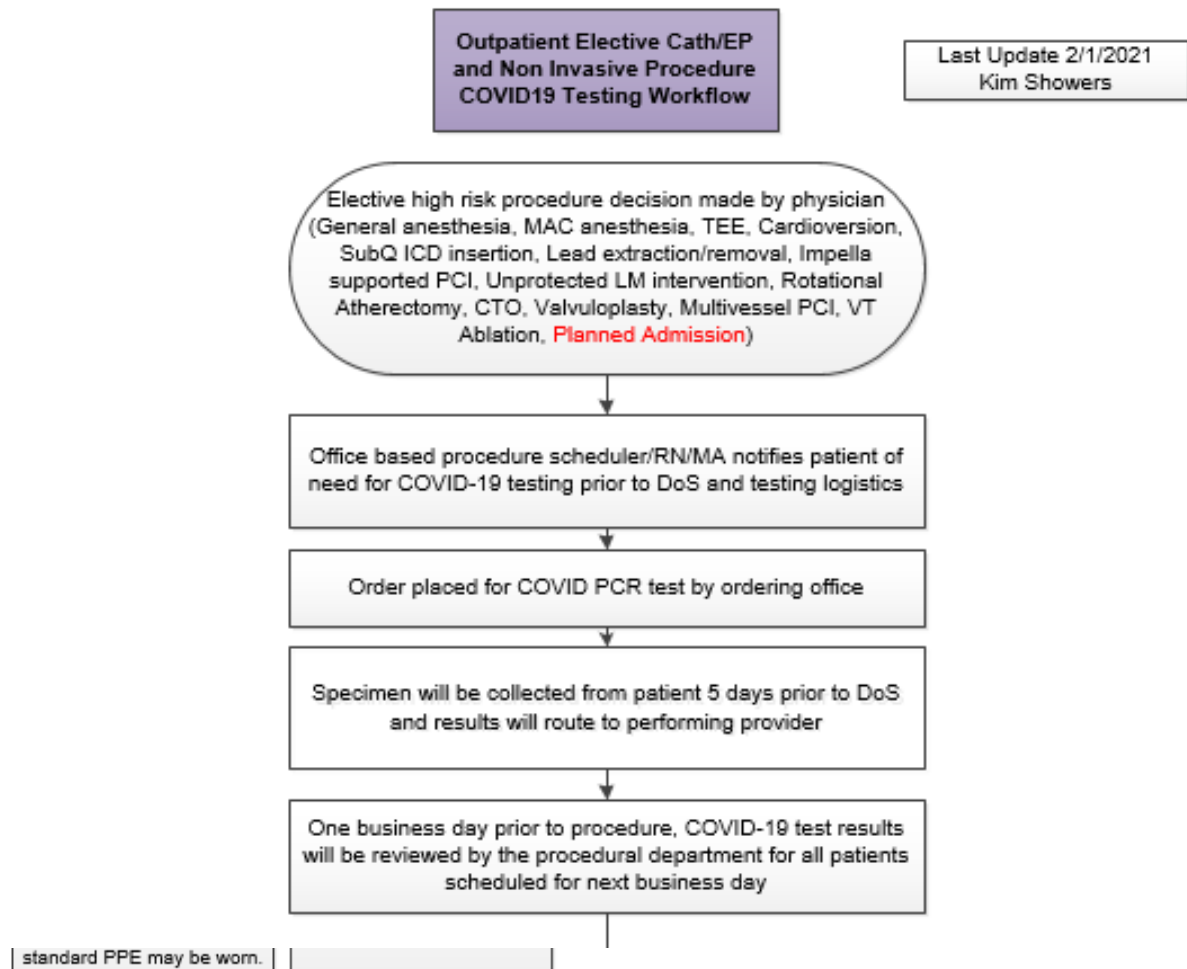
Outpatient Elective Cath/EP and Non Invasive Procedure COVID19 Testing Workflow

Last Update 2/1/2021
Kim Showers

Elective high risk procedure decision made by physician (General anesthesia, MAC anesthesia, TEE, Cardioversion, SubQ ICD insertion, Lead extraction/removal, Impella supported PCI, Unprotected LM intervention, Rotational Atherectomy, CTO, Valvuloplasty, Multivessel PCI, VT Ablation, Planned Admission)

Office based procedure scheduler/RN/MA notifies patient of need for COVID-19 testing prior to DoS and testing logistics

Order placed for COVID PCR test by ordering office

Specimen will be collected from patient 5 days prior to DoS and results will route to performing provider

One business day prior to procedure, COVID-19 test results will be reviewed by the procedural department for all patients scheduled for next business day

standard PPE may be worn.